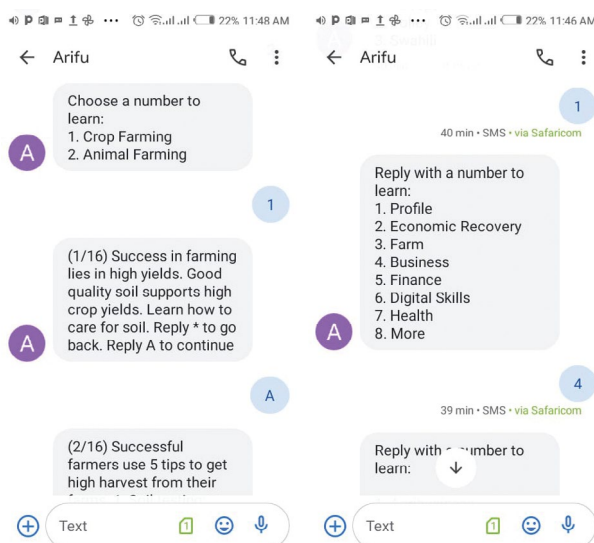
22% 11:48 AM

Arifu

Choose a number to learn:
1. Crop Farming
2. Animal Farming

A

1

(1/16) Success in farming lies in high yields. Good quality soil supports high crop yields. Learn how to care for soil. Reply * to go back. Reply A to continue

A

A

(2/16) Successful farmers use 5 tips to get high harvest from their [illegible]

Text

1

22% 11:46 AM

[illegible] Swahili

Arifu

1

40 min • SMS • via Safaricom

Reply with a number to learn:
1. Profile
2. Economic Recovery
3. Farm
4. Business
5. Finance
6. Digital Skills
7. Health
8. More

A

4

39 min • SMS • via Safaricom

Reply with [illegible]umber to learn:

Text

1